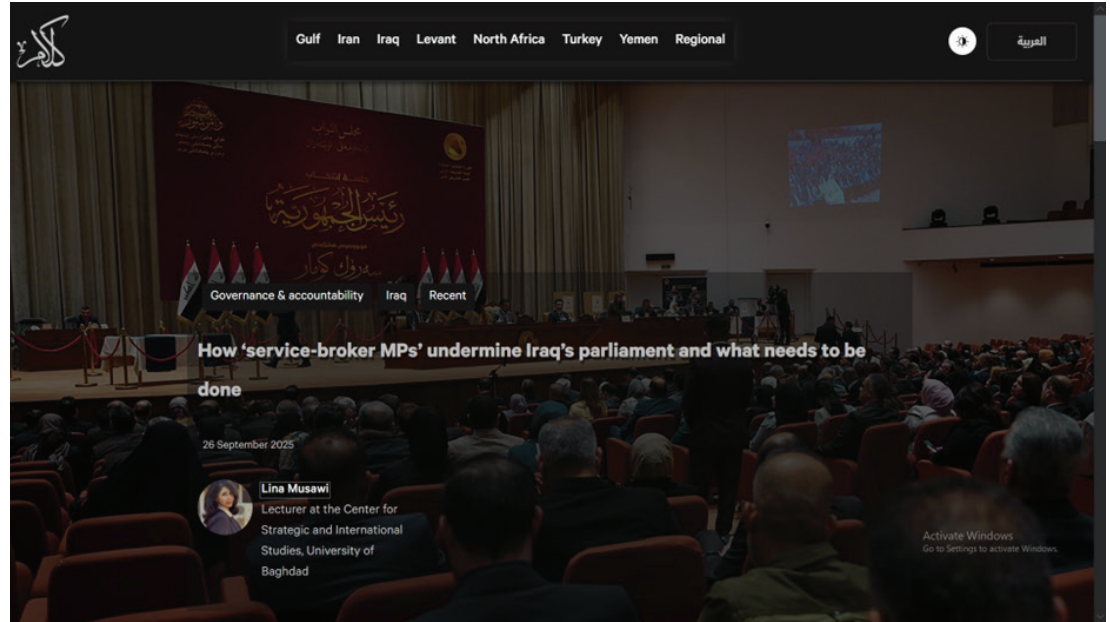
كلام

Gulf Iran Iraq Levant North Africa Turkey Yemen Regional

العربية

رئيس الجمهورية

Governance & accountability Iraq Recent

How 'service-broker MPs' undermine Iraq's parliament and what needs to be done

26 September 2025

Lina Musawi
Lecturer at the Center for Strategic and International Studies, University of Baghdad

Activate Windows
Go to Settings to activate Windows.